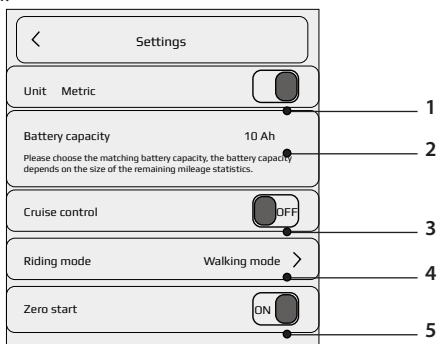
<

Settings

Unit Metric

1

Battery capacity 10 Ah

Please choose the matching battery capacity, the battery capacity depends on the size of the remaining mileage statistics.

2

Cruise control OFF

3

Riding mode Walking mode >

4

Zero start ON

5